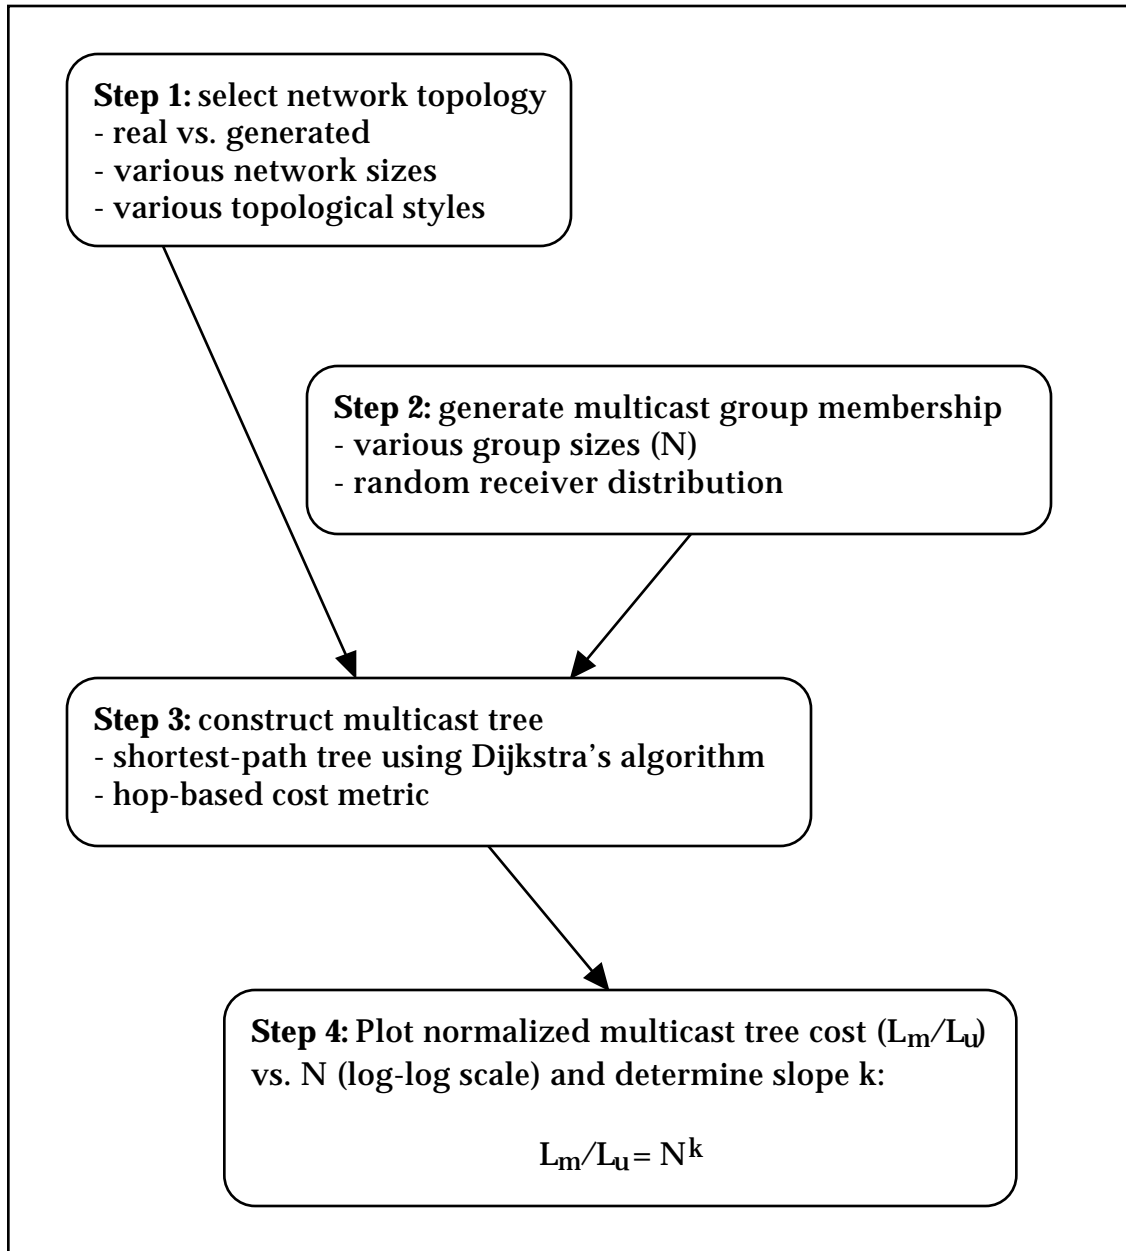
**Step 1:** select network topology
- real vs. generated
- various network sizes
- various topological styles

**Step 2:** generate multicast group membership
- various group sizes (N)
- random receiver distribution

**Step 3:** construct multicast tree
- shortest-path tree using Dijkstra's algorithm
- hop-based cost metric

**Step 4:** Plot normalized multicast tree cost ($L_m/L_u$) vs. N (log-log scale) and determine slope k:

$L_m/L_u = N^k$